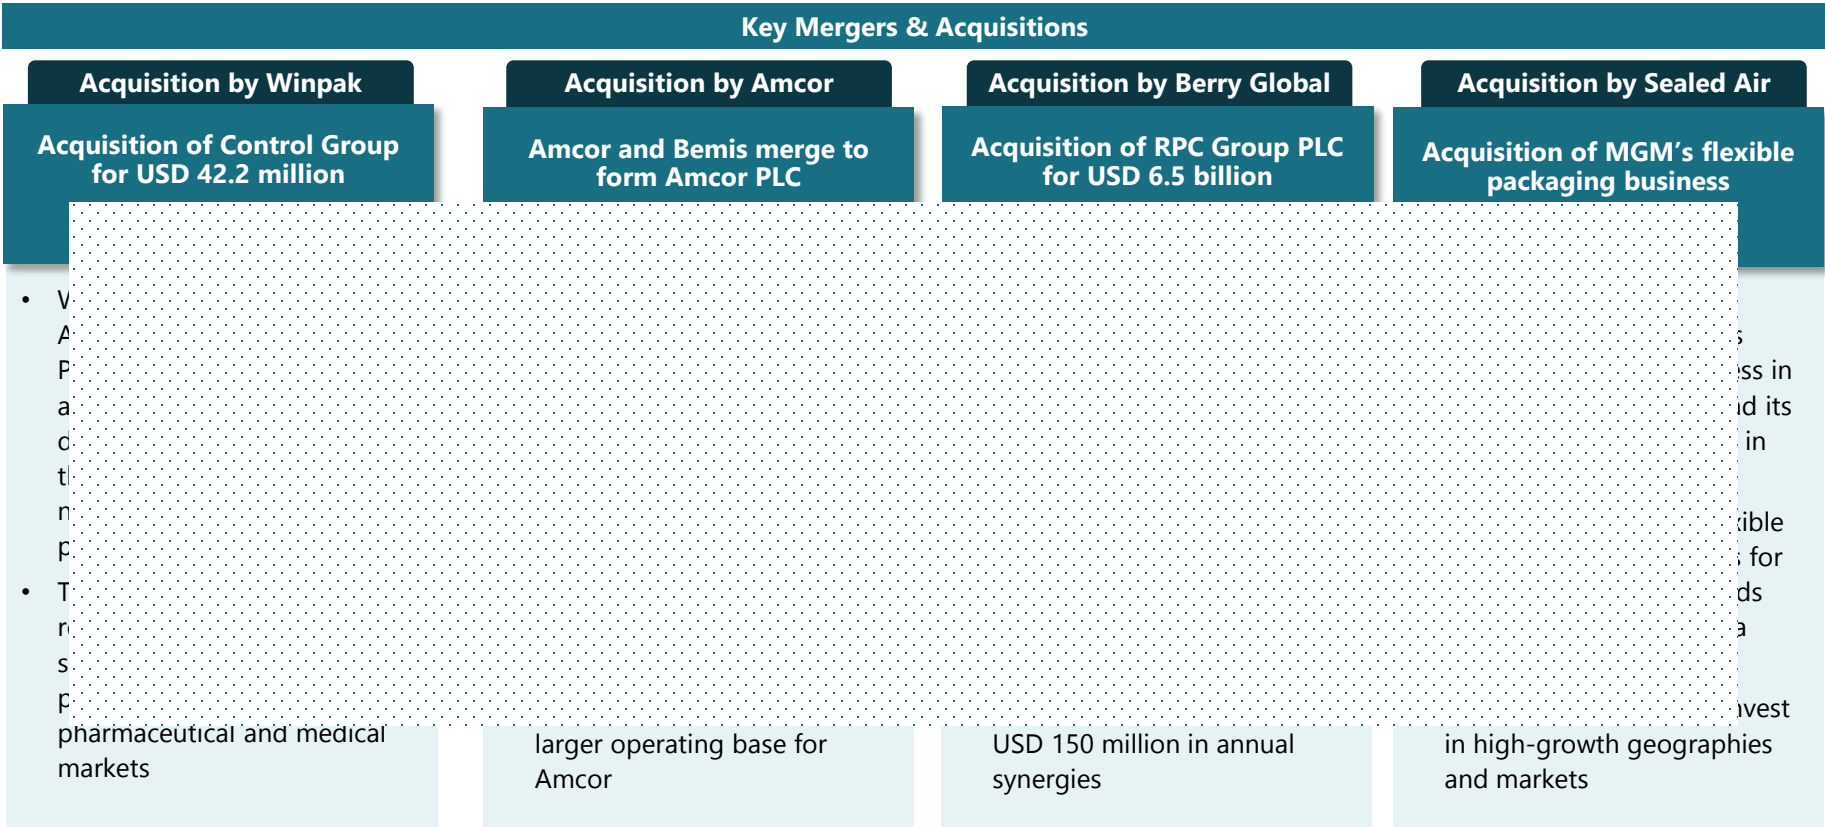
Key Mergers & Acquisitions

Acquisition by Winpak

Acquisition of Control Group for USD 42.2 million

• W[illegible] A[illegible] P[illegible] a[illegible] d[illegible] t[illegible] n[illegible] p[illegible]
• T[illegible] r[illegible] s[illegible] p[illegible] pharmaceutical and medical markets

Acquisition by Amcor

Amcor and Bemis merge to form Amcor PLC

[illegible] larger operating base for Amcor

Acquisition by Berry Global

Acquisition of RPC Group PLC for USD 6.5 billion

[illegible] USD 150 million in annual synergies

Acquisition by Sealed Air

Acquisition of MGM's flexible packaging business

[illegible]s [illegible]ss in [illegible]d its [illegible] in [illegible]ible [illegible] for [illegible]ds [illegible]a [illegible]vest in high-growth geographies and markets